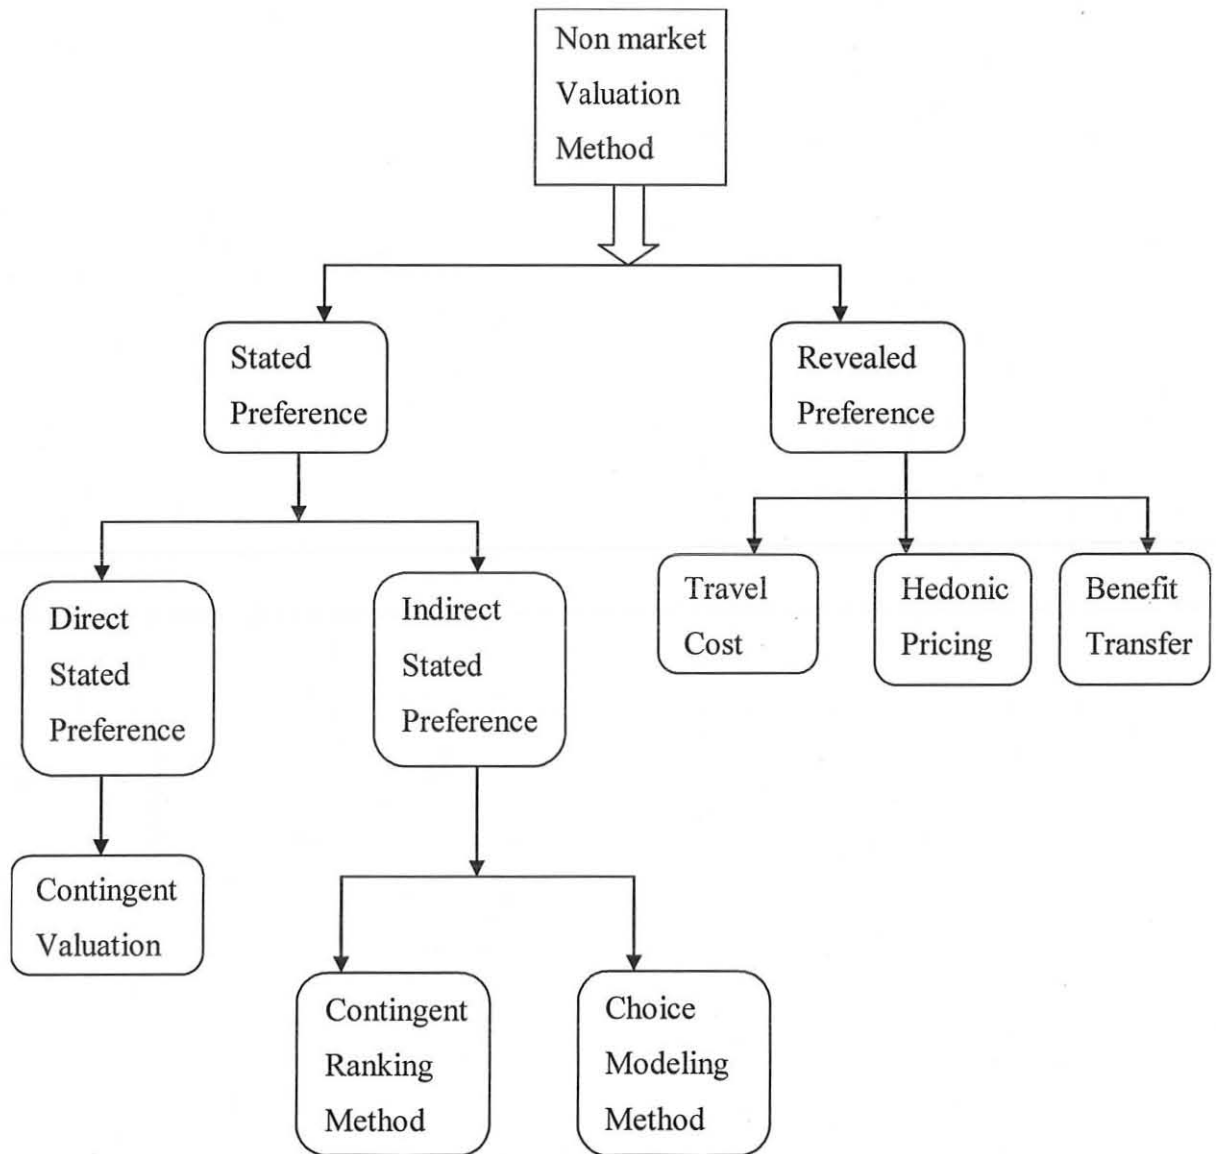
Non market Valuation Method

Stated Preference

Revealed Preference

Direct Stated Preference

Indirect Stated Preference

Travel Cost

Hedonic Pricing

Benefit Transfer

Contingent Valuation

Contingent Ranking Method

Choice Modeling Method